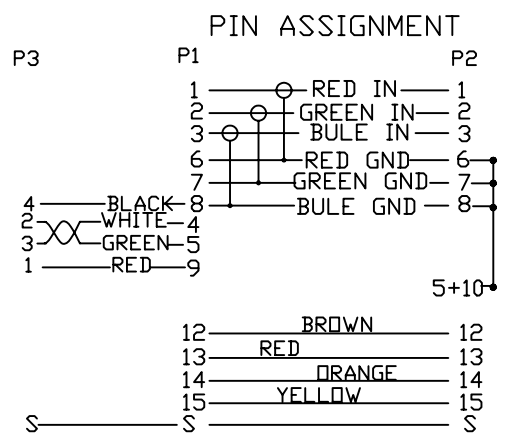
PIN ASSIGNMENT

P3
P1
P2

1 RED IN 1
2 GREEN IN 2
3 BULE IN 3
6 RED GND 6
7 GREEN GND 7
8 BULE GND 8

4 BLACK 8
2 WHITE 4
3 GREEN 5
1 RED 9

5+10

12 BROWN 12
13 RED 13
14 ORANGE 14
15 YELLOW 15
S S S